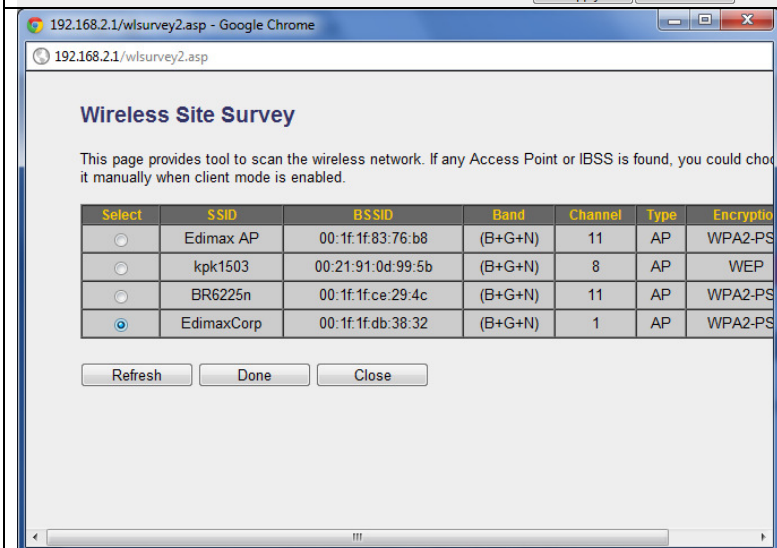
192.168.2.1/wlsurvey2.asp - Google Chrome

192.168.2.1/wlsurvey2.asp

Wireless Site Survey

This page provides tool to scan the wireless network. If any Access Point or IBSS is found, you could cho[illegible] it manually when client mode is enabled.

| Select | SSID | BSSID | Band | Channel | Type | Encryptio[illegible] |
|---|---|---|---|---|---|---|
| | Edimax AP | 00:1f:1f:83:76:b8 | (B+G+N) | 11 | AP | WPA2-PS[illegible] |
| | kpk1503 | 00:21:91:0d:99:5b | (B+G+N) | 8 | AP | WEP |
| | BR6225n | 00:1f:1f:ce:29:4c | (B+G+N) | 11 | AP | WPA2-PS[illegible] |
| | EdimaxCorp | 00:1f:1f:db:38:32 | (B+G+N) | 1 | AP | WPA2-PS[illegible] |

Refresh Done Close